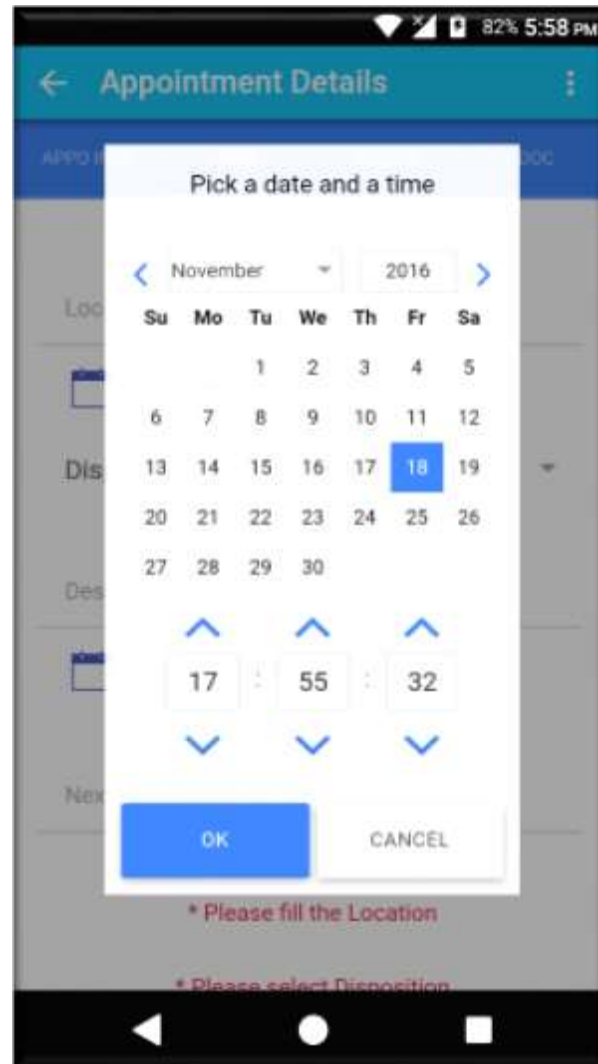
82% 5:58 PM

← Appointment Details

APPO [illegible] DOC

Pick a date and a time

November 2016

| Su | Mo | Tu | We | Th | Fr | Sa |
|---|---|---|---|---|---|---|
| | | 1 | 2 | 3 | 4 | 5 |
| 6 | 7 | 8 | 9 | 10 | 11 | 12 |
| 13 | 14 | 15 | 16 | 17 | 18 | 19 |
| 20 | 21 | 22 | 23 | 24 | 25 | 26 |
| 27 | 28 | 29 | 30 | | | |

17 : 55 : 32

OK CANCEL

Loc

Dis

Des

Nex

* Please fill the Location

* Please select Disposition